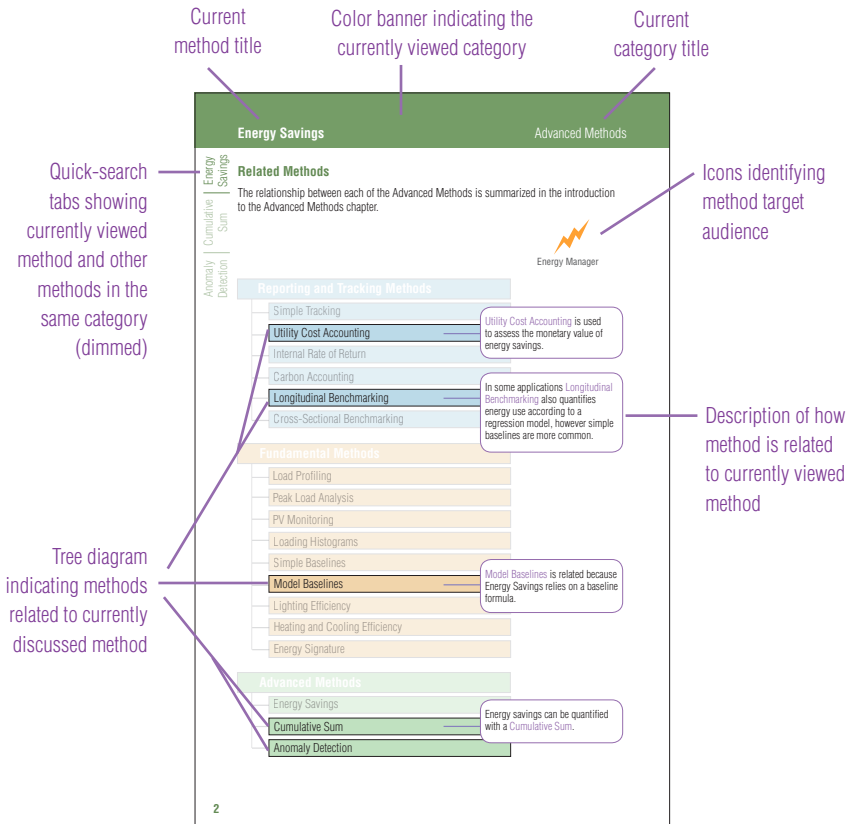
Current method title

Color banner indicating the currently viewed category

Current category title

Energy Savings

Advanced Methods

Quick-search tabs showing currently viewed method and other methods in the same category (dimmed)

Energy Savings

Cumulative Sum

Anomaly Detection

Related Methods

The relationship between each of the Advanced Methods is summarized in the introduction to the Advanced Methods chapter.

Icons identifying method target audience

Energy Manager

Reporting and Tracking Methods

Simple Tracking

Utility Cost Accounting

Utility Cost Accounting is used to assess the monetary value of energy savings.

Internal Rate of Return

Carbon Accounting

Longitudinal Benchmarking

In some applications Longitudinal Benchmarking also quantifies energy use according to a regression model, however simple baselines are more common.

Cross-Sectional Benchmarking

Description of how method is related to currently viewed method

Fundamental Methods

Load Profiling

Peak Load Analysis

PV Monitoring

Loading Histograms

Simple Baselines

Tree diagram indicating methods related to currently discussed method

Model Baselines

Model Baselines is related because Energy Savings relies on a baseline formula.

Lighting Efficiency

Heating and Cooling Efficiency

Energy Signature

Advanced Methods

Energy Savings

Cumulative Sum

Energy savings can be quantified with a Cumulative Sum.

Anomaly Detection

2